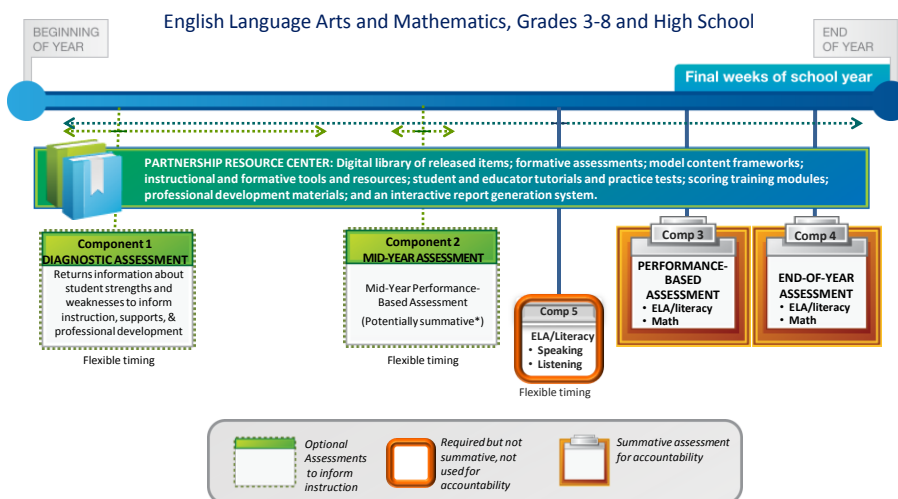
English Language Arts and Mathematics, Grades 3-8 and High School

BEGINNING OF YEAR

END OF YEAR

Final weeks of school year

PARTNERSHIP RESOURCE CENTER: Digital library of released items; formative assessments; model content frameworks; instructional and formative tools and resources; student and educator tutorials and practice tests; scoring training modules; professional development materials; and an interactive report generation system.

Component 1
DIAGNOSTIC ASSESSMENT
Returns information about student strengths and weaknesses to inform instruction, supports, & professional development

Flexible timing

Component 2
MID-YEAR ASSESSMENT
Mid-Year Performance-Based Assessment
(Potentially summative*)

Flexible timing

Comp 5
ELA/Literacy
• Speaking
• Listening

Flexible timing

Comp 3
PERFORMANCE-BASED ASSESSMENT
• ELA/literacy
• Math

Comp 4
END-OF-YEAR ASSESSMENT
• ELA/literacy
• Math

Optional Assessments to inform instruction

Required but not summative, not used for accountability

Summative assessment for accountability